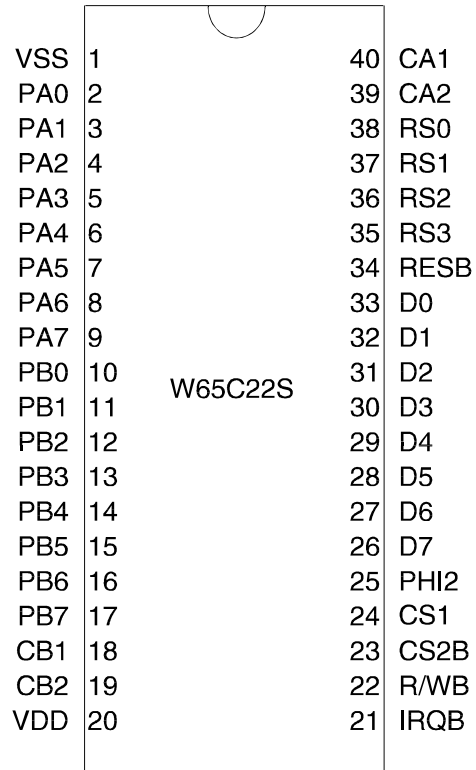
VSS 1
PA0 2
PA1 3
PA2 4
PA3 5
PA4 6
PA5 7
PA6 8
PA7 9
PB0 10
PB1 11
PB2 12
PB3 13
PB4 14
PB5 15
PB6 16
PB7 17
CB1 18
CB2 19
VDD 20

W65C22S

40 CA1
39 CA2
38 RS0
37 RS1
36 RS2
35 RS3
34 RESB
33 D0
32 D1
31 D2
30 D3
29 D4
28 D5
27 D6
26 D7
25 PHI2
24 CS1
23 CS2B
22 R/WB
21 IRQB